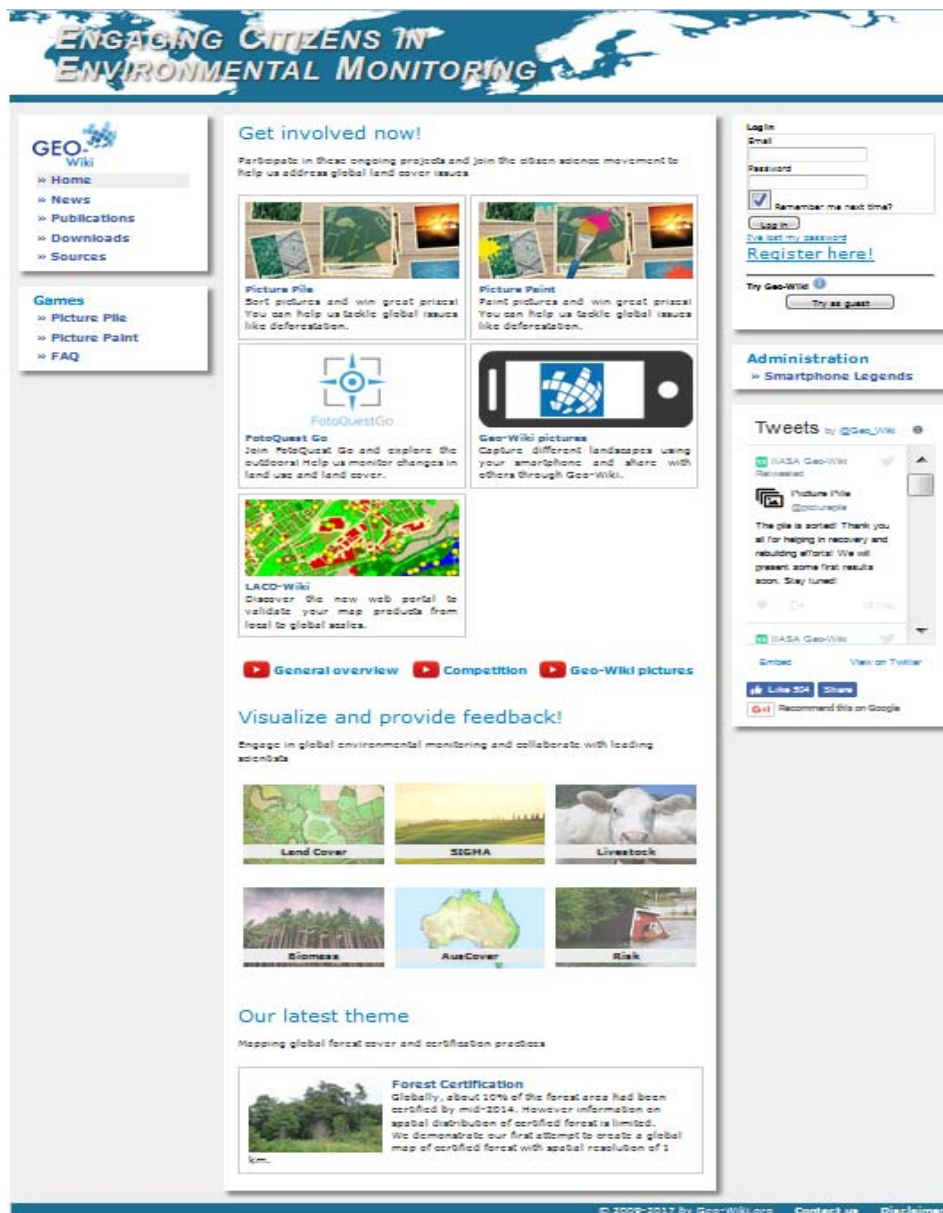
ENGAGING CITIZENS IN ENVIRONMENTAL MONITORING

GEO-Wiki
» Home
» News
» Publications
» Downloads
» Sources

Games
» Picture Pile
» Picture Paint
» FAQ

Get involved now!

Participate in these ongoing projects and join the citizen science movement to help us address global land cover issues

Picture Pile
Sort pictures and win great prizes! You can help us tackle global issues like deforestation.

Picture Paint
Paint pictures and win great prizes! You can help us tackle global issues like deforestation.

FotoQuestGo

FotoQuest Go
Join FotoQuest Go and explore the outdoors! Help us monitor changes in land use and land cover.

Geo-Wiki pictures
Capture different landscapes using your smartphone and share with others through Geo-Wiki.

LACO-Wiki
Discover the new web portal to validate your map products from local to global scales.

General overview Competition Geo-Wiki pictures

Visualize and provide feedback!

Engage in global environmental monitoring and collaborate with leading scientists

Land Cover
SIGMA
Livestock
Biomass
AusCover
Risk

Our latest theme

Mapping global forest cover and certification practices

Forest Certification
Globally, about 10% of the forest area had been certified by mid-2014. However information on spatial distribution of certified forest is limited. We demonstrate our first attempt to create a global map of certified forest with spatial resolution of 1 km.

Log in
Email
Password
Remember me next time?
Log in
I've lost my password
Register here!
Try Geo-Wiki
Try as guest

Administration
» Smartphone Legends

Tweets by @Geo_Wiki
IIASA Geo-Wiki Retweeted
Picture Pile @picturepile
The pile is sorted! Thank you all for helping in recovery and rebuilding efforts! We will present some first results soon. Stay tuned!
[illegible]
IIASA Geo-Wiki
Embed View on Twitter
Like 504 Share
G+1 Recommend this on Google

© 2009-2017 by GeoWiki.org Contact us Disclaimer